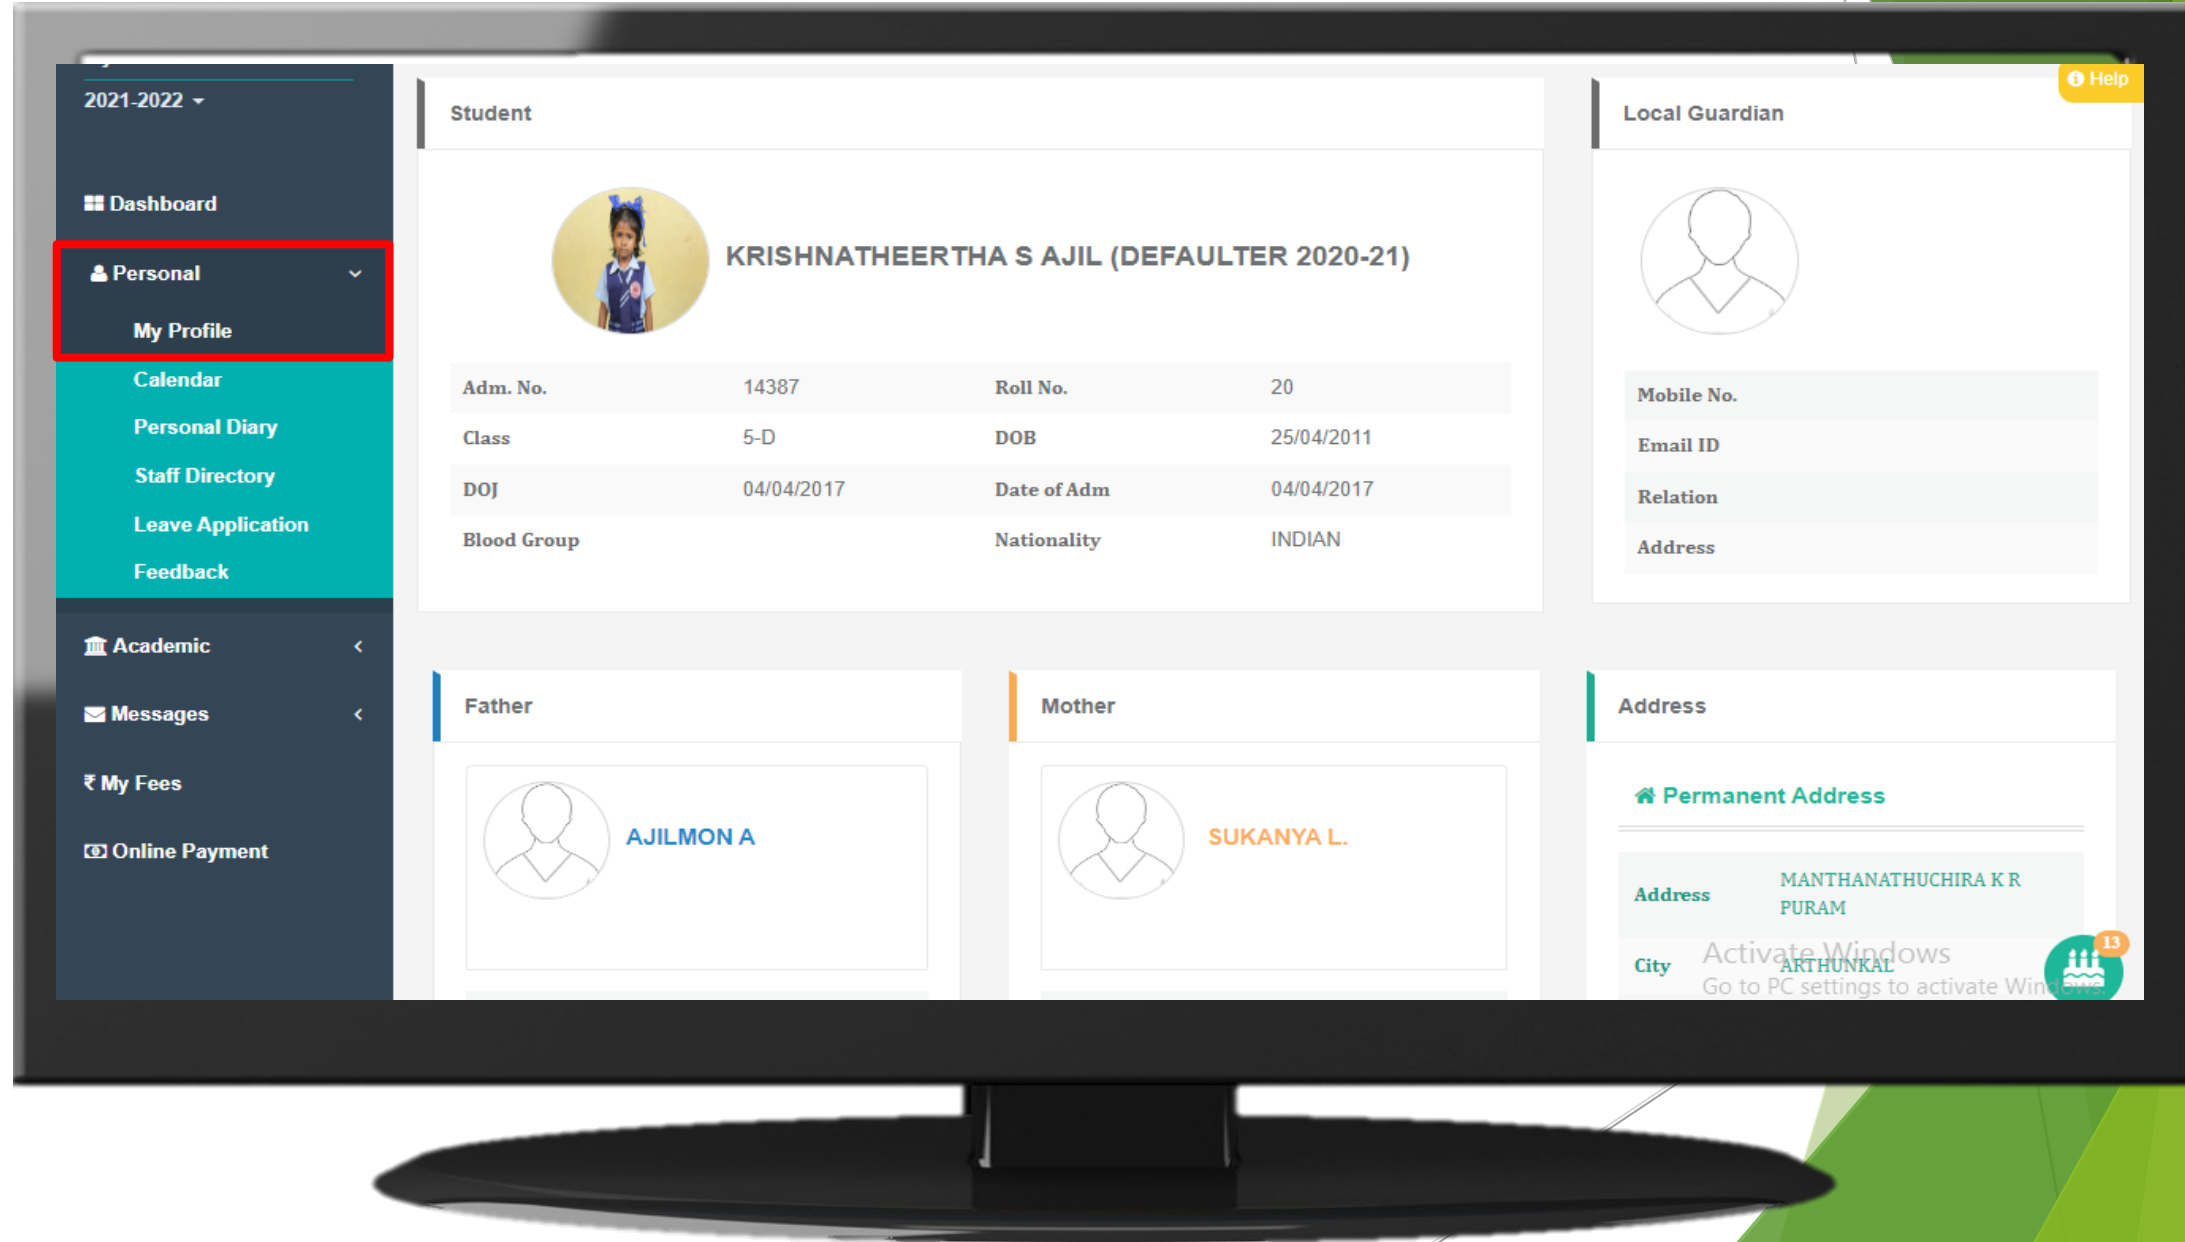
2021-2022

Dashboard

Personal

My Profile

Calendar

Personal Diary

Staff Directory

Leave Application

Feedback

Academic

Messages

₹ My Fees

Online Payment

Student

KRISHNATHEERTHA S AJIL (DEFAULTER 2020-21)

| Adm. No. | 14387 | Roll No. | 20 |
|---|---|---|---|
| Class | 5-D | DOB | 25/04/2011 |
| DOJ | 04/04/2017 | Date of Adm | 04/04/2017 |
| Blood Group | | Nationality | INDIAN |

Local Guardian

Mobile No.

Email ID

Relation

Address

Help

Father

AJILMON A

Mother

SUKANYA L.

Address

Permanent Address

| Address | MANTHANATHUCHIRA K R PURAM |
|---|---|
| City | ARTHUNKAL |

Activate Windows
Go to PC settings to activate Windows

13